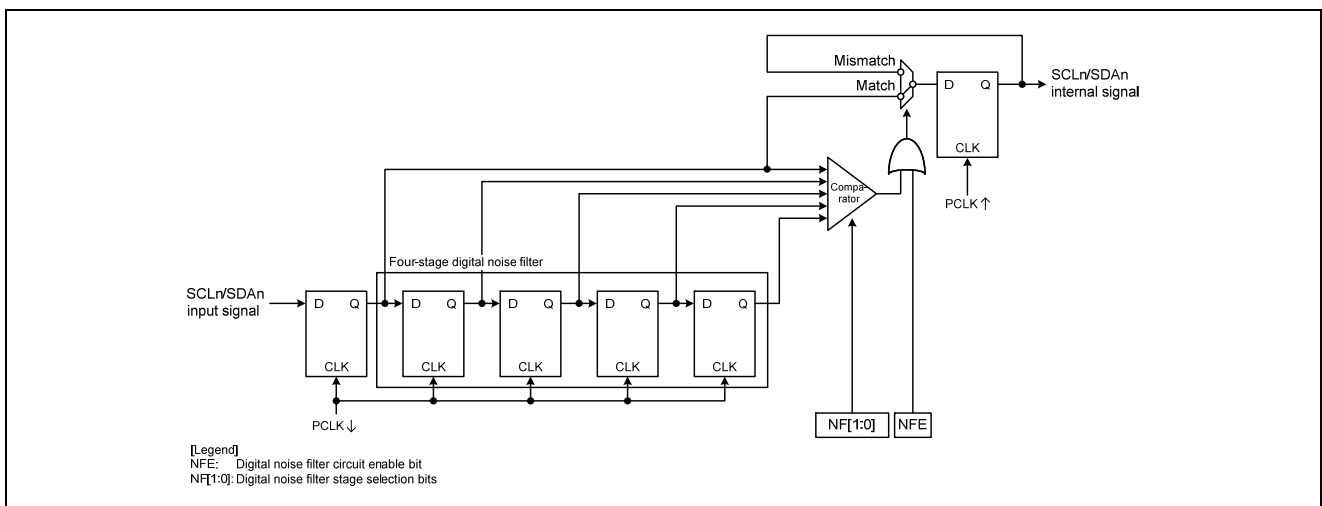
Mismatch
Match
D Q
CLK
SCLn/SDAn internal signal
PCLK↑
Comparator
Four-stage digital noise filter
SCLn/SDAn input signal
D Q
CLK
D Q
CLK
D Q
CLK
D Q
CLK
D Q
CLK
PCLK↓
NF[1:0]
NFE
[Legend]
NFE: Digital noise filter circuit enable bit
NF[1:0]: Digital noise filter stage selection bits